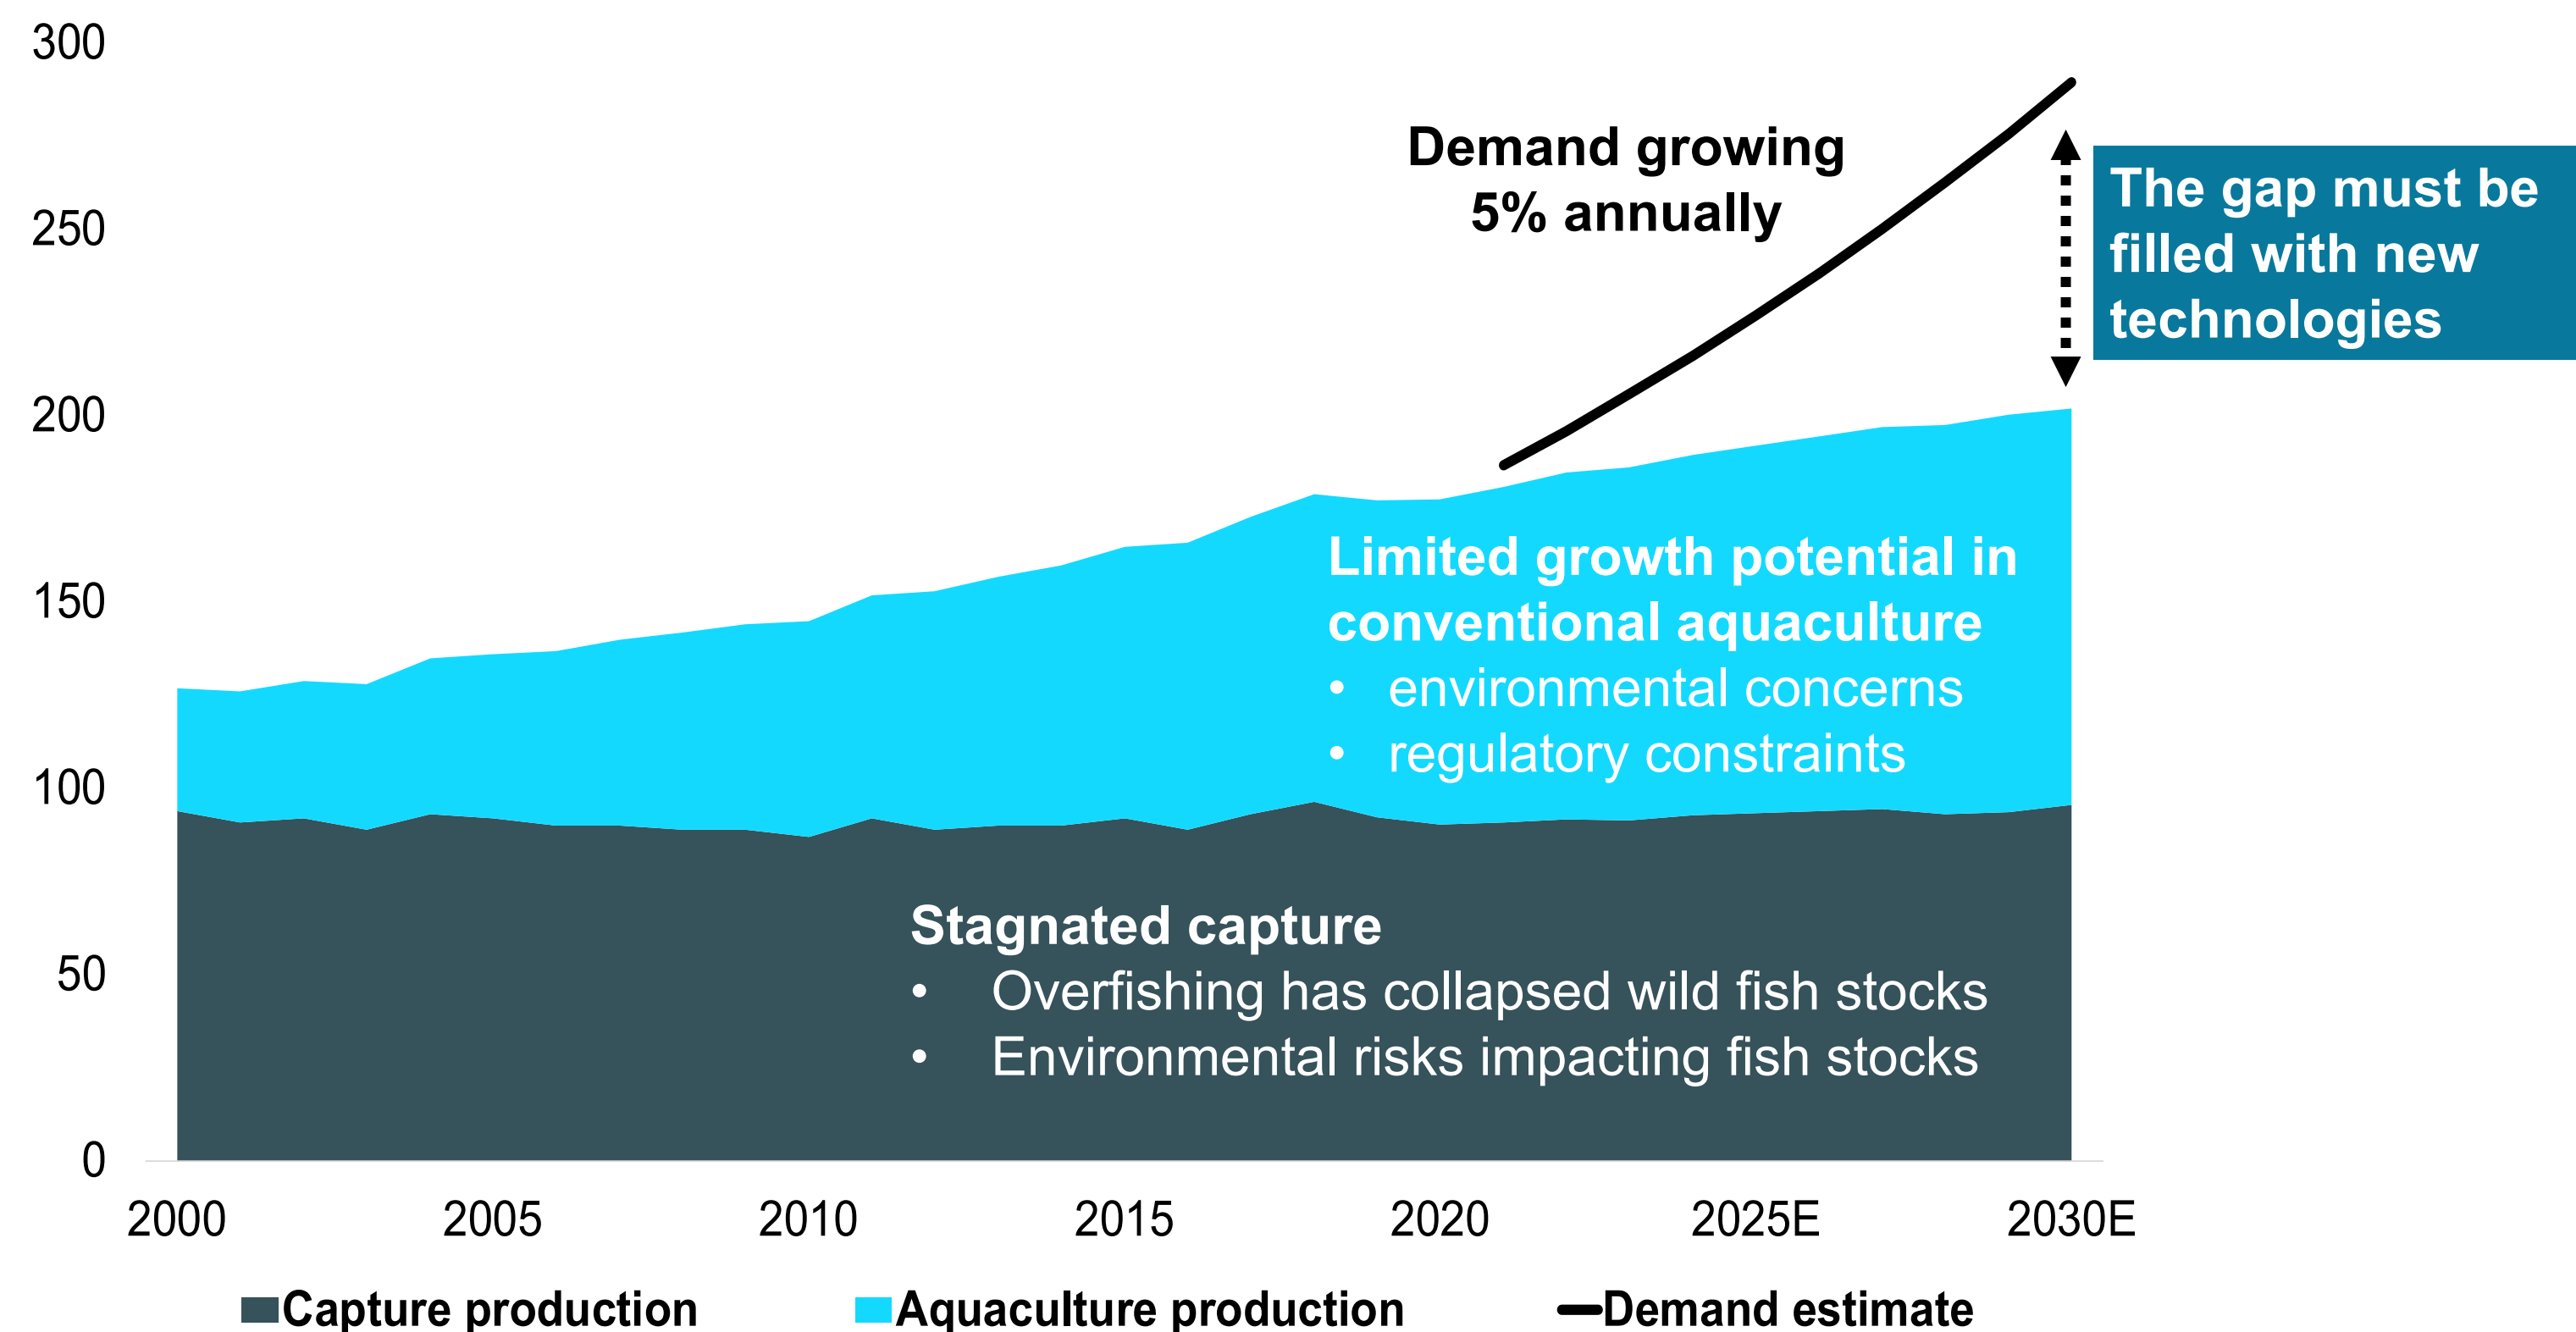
300
250
200
150
100
50
0

Demand growing 5% annually

The gap must be filled with new technologies

Limited growth potential in conventional aquaculture
• environmental concerns
• regulatory constraints

Stagnated capture
• Overfishing has collapsed wild fish stocks
• Environmental risks impacting fish stocks

2000 2005 2010 2015 2020 2025E 2030E

Capture production
Aquaculture production
Demand estimate